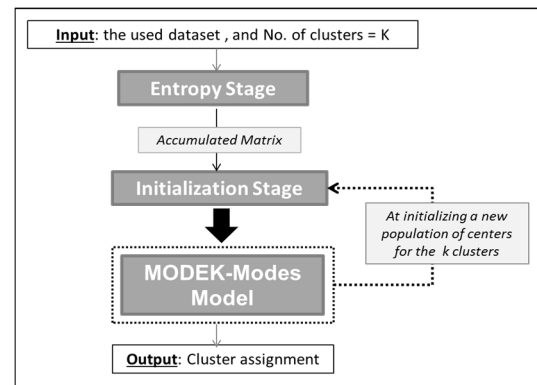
Input: the used dataset , and No. of clusters = K

Entropy Stage

Accumulated Matrix

Initialization Stage

At initializing a new population of centers for the k clusters

MODEK-Modes Model

Output: Cluster assignment